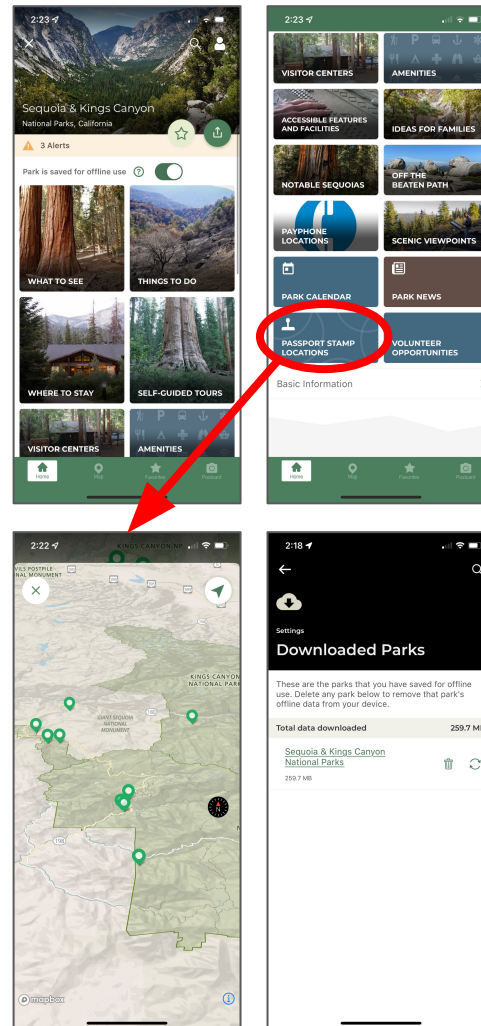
2:23

Sequoia & Kings Canyon
National Parks, California

3 Alerts

Park is saved for offline use

WHAT TO SEE
THINGS TO DO
WHERE TO STAY
SELF-GUIDED TOURS
VISITOR CENTERS
AMENITIES

Home
Map
Favorites
Postcard

2:23

VISITOR CENTERS
AMENITIES
ACCESSIBLE FEATURES AND FACILITIES
IDEAS FOR FAMILIES
NOTABLE SEQUOIAS
OFF THE BEATEN PATH
PAYPHONE LOCATIONS
SCENIC VIEWPOINTS
PARK CALENDAR
PARK NEWS
PASSPORT STAMP LOCATIONS
VOLUNTEER OPPORTUNITIES

Basic Information

Home
Map
Favorites
Postcard

2:22
KINGS CANYON NP

VILS POSTPILE NATIONAL MONUMENT
KINGS CANYON NATIONAL PARK
GIANT SEQUOIA NATIONAL MONUMENT
180
198
N
mapbox

2:18

Settings
Downloaded Parks

These are the parks that you have saved for offline use. Delete any park below to remove that park's offline data from your device.

Total data downloaded 259.7 MB

Sequoia & Kings Canyon National Parks
259.7 MB